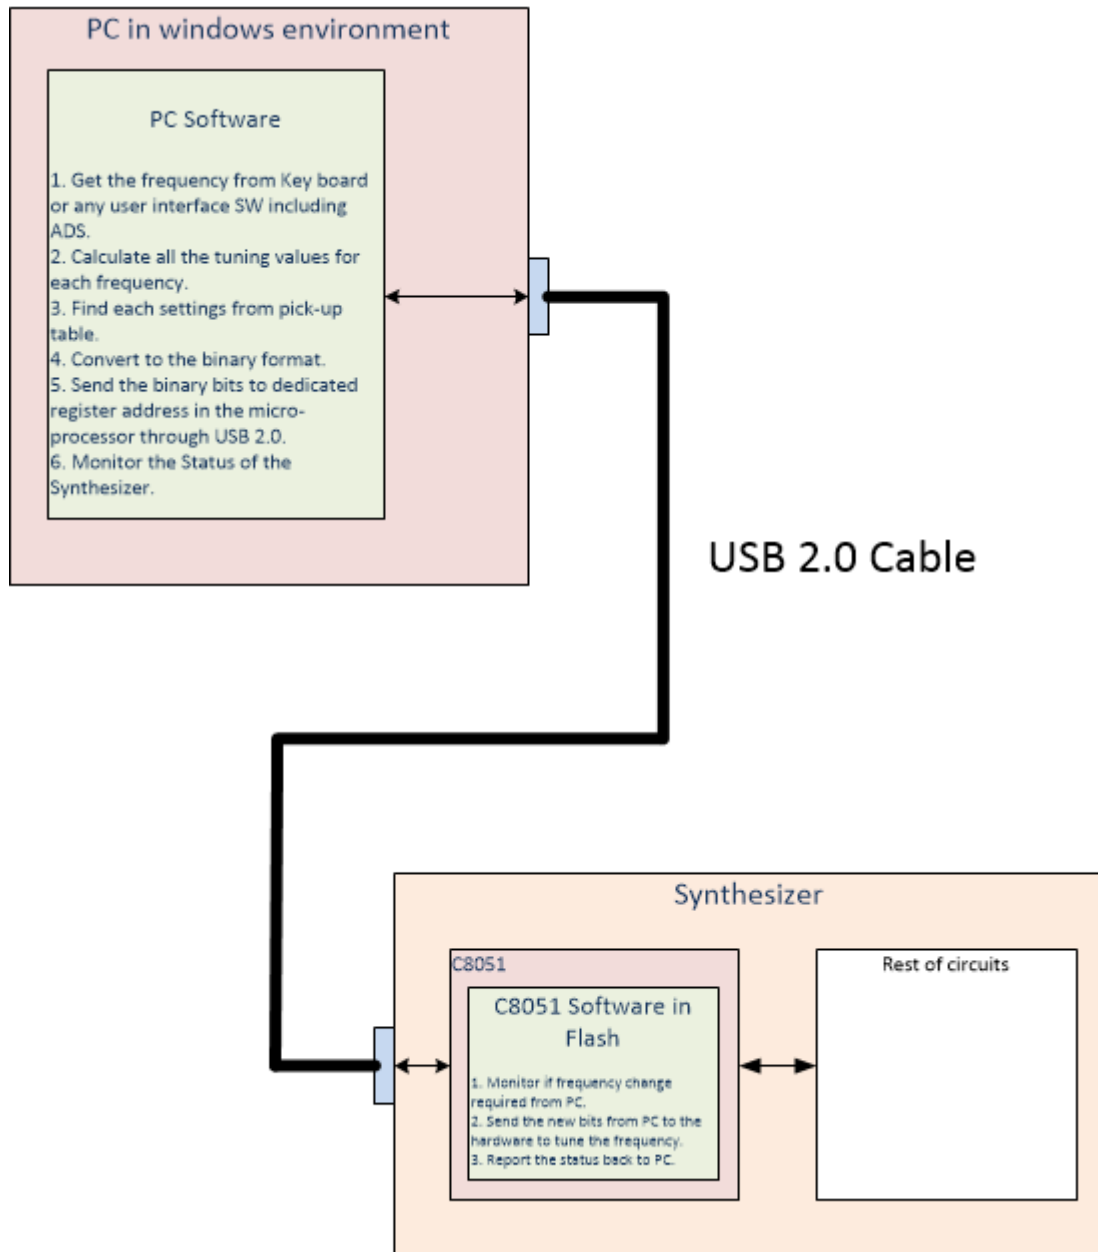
PC in windows environment

PC Software

1. Get the frequency from Key board or any user interface SW including ADS.
2. Calculate all the tuning values for each frequency.
3. Find each settings from pick-up table.
4. Convert to the binary format.
5. Send the binary bits to dedicated register address in the micro-processor through USB 2.0.
6. Monitor the Status of the Synthesizer.

USB 2.0 Cable

Synthesizer

C8051

C8051 Software in Flash

1. Monitor if frequency change required from PC.
2. Send the new bits from PC to the hardware to tune the frequency.
3. Report the status back to PC.

Rest of circuits